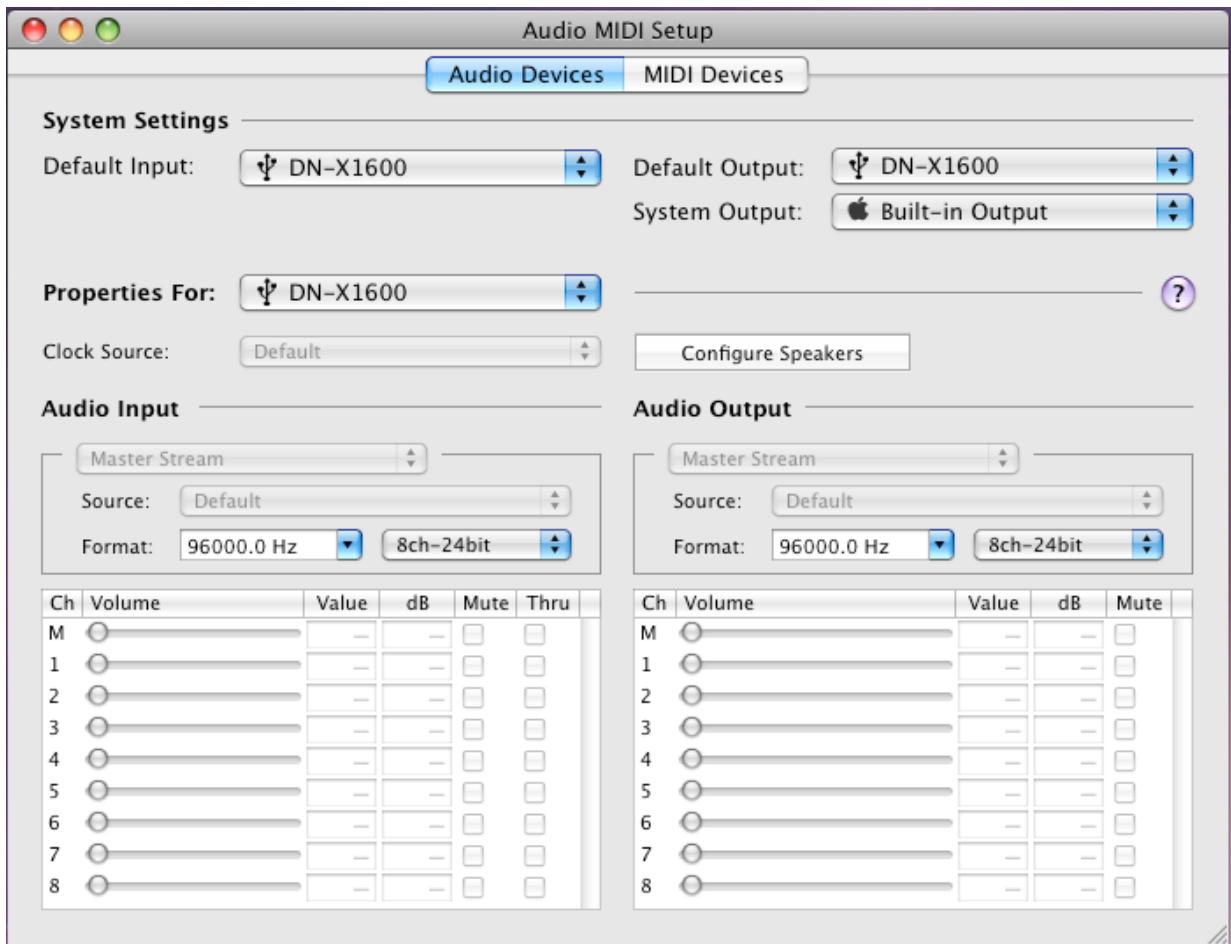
Audio MIDI Setup

Audio Devices | MIDI Devices

System Settings

Default Input: DN-X1600

Default Output: DN-X1600

System Output: Built-in Output

Properties For: DN-X1600

?

Clock Source: Default

Configure Speakers

Audio Input

Master Stream

Source: Default

Format: 96000.0 Hz 8ch-24bit

| Ch | Volume | Value | dB | Mute | Thru |
|---|---|---|---|---|---|
| M | | — | — | | |
| 1 | | — | — | | |
| 2 | | — | — | | |
| 3 | | — | — | | |
| 4 | | — | — | | |
| 5 | | — | — | | |
| 6 | | — | — | | |
| 7 | | — | — | | |
| 8 | | — | — | | |

Audio Output

Master Stream

Source: Default

Format: 96000.0 Hz 8ch-24bit

| Ch | Volume | Value | dB | Mute |
|---|---|---|---|---|
| M | | — | — | |
| 1 | | — | — | |
| 2 | | — | — | |
| 3 | | — | — | |
| 4 | | — | — | |
| 5 | | — | — | |
| 6 | | — | — | |
| 7 | | — | — | |
| 8 | | — | — | |